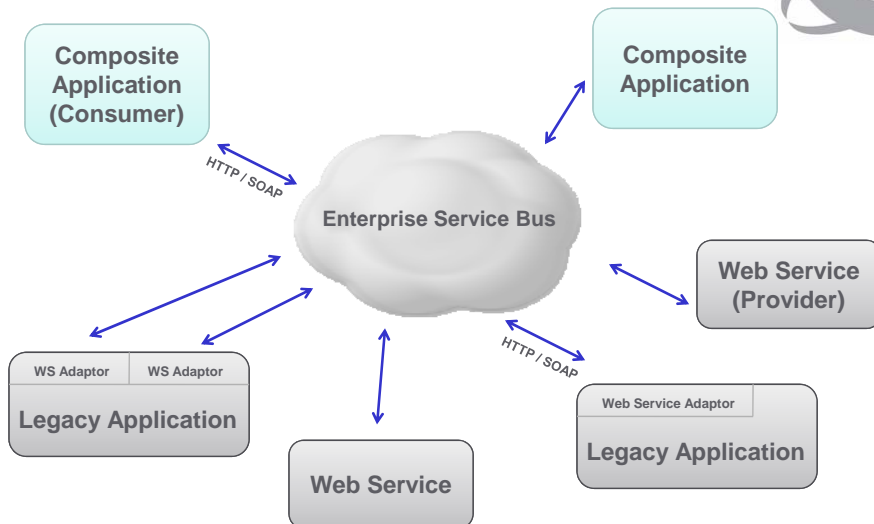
Composite Application (Consumer)

Composite Application

HTTP / SOAP

Enterprise Service Bus

Web Service (Provider)

HTTP / SOAP

WS Adaptor

WS Adaptor

Legacy Application

Web Service Adaptor

Legacy Application

Web Service